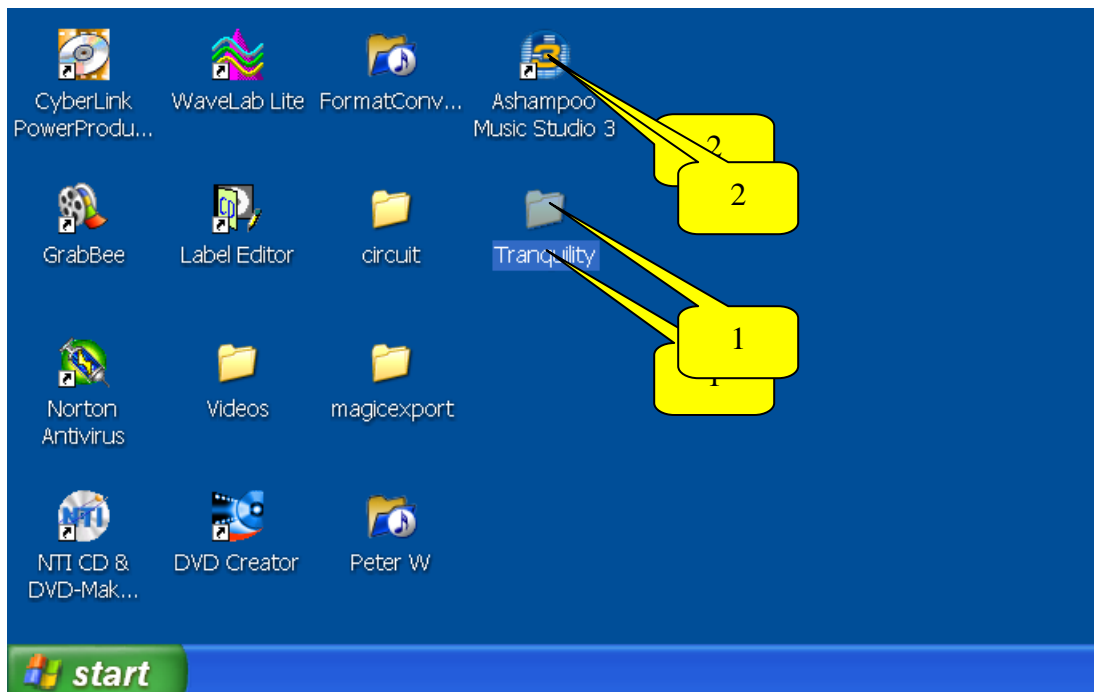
CyberLink PowerProdu...

WaveLab Lite

FormatConv...

Ashampoo Music Studio 3

2

2

GrabBee

Label Editor

circuit

Tranquility

1

1

Norton Antivirus

Videos

magicexport

NTI CD & DVD-Mak...

DVD Creator

Peter W

start